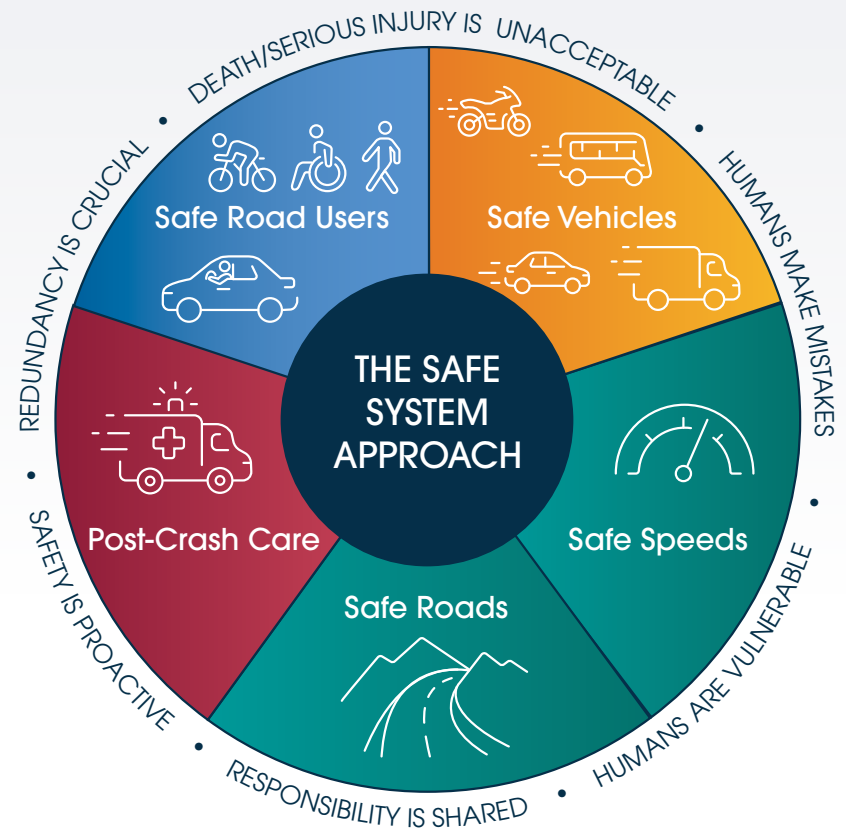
DEATH/SERIOUS INJURY IS UNACCEPTABLE • HUMANS MAKE MISTAKES • HUMANS ARE VULNERABLE • RESPONSIBILITY IS SHARED • SAFETY IS PROACTIVE • REDUNDANCY IS CRUCIAL •

Safe Road Users

Safe Vehicles

THE SAFE SYSTEM APPROACH

Post-Crash Care

Safe Speeds

Safe Roads